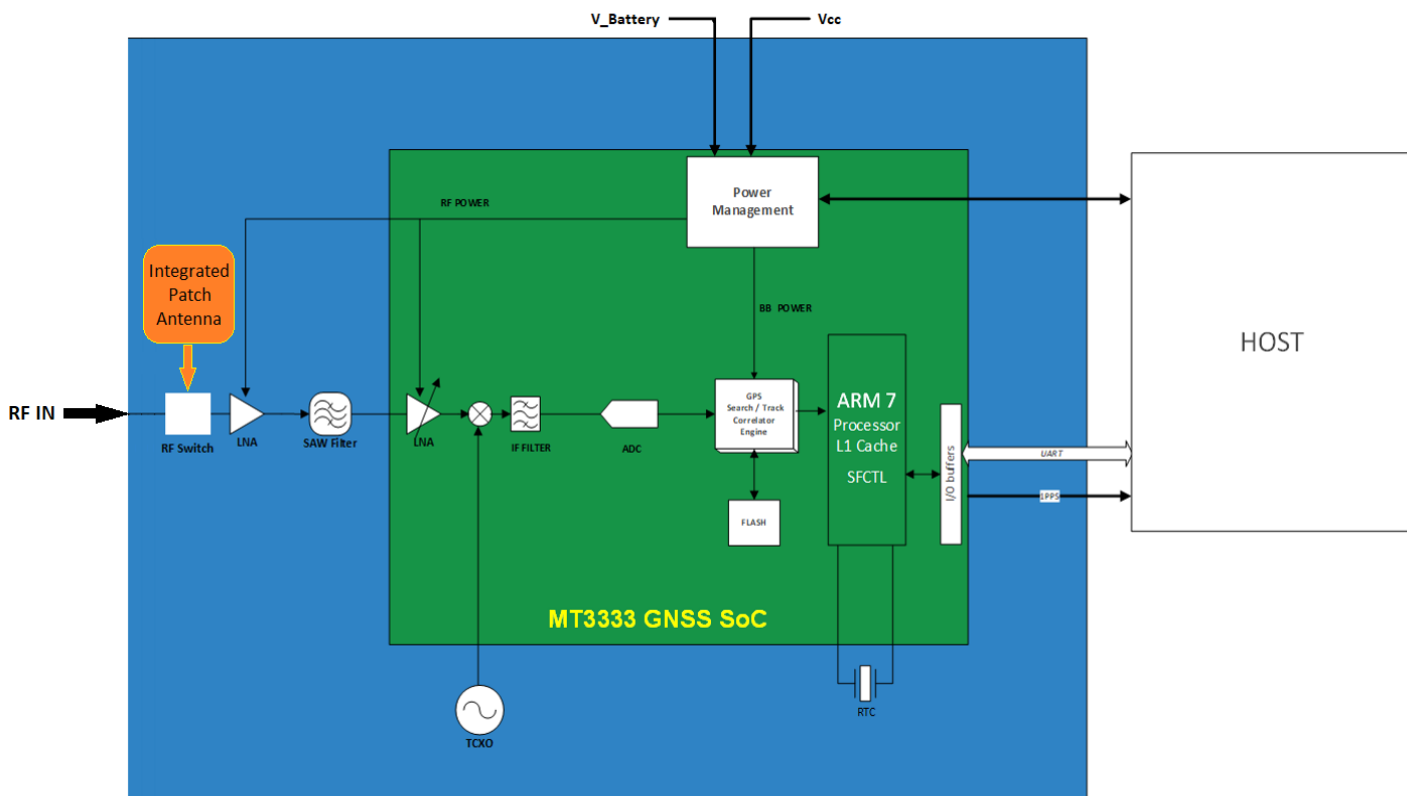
V_Battery
Vcc

Power Management

RF POWER

Integrated Patch Antenna

HOST

BB POWER

RF IN

RF Switch

LNA

SAW Filter

LNA

IF FILTER

ADC

GPS Search / Track Correlator Engine

ARM 7
Processor
L1 Cache
SFCTL

I/O buffers

UART

1PPS

FLASH

MT3333 GNSS SoC

RTC

TCXO